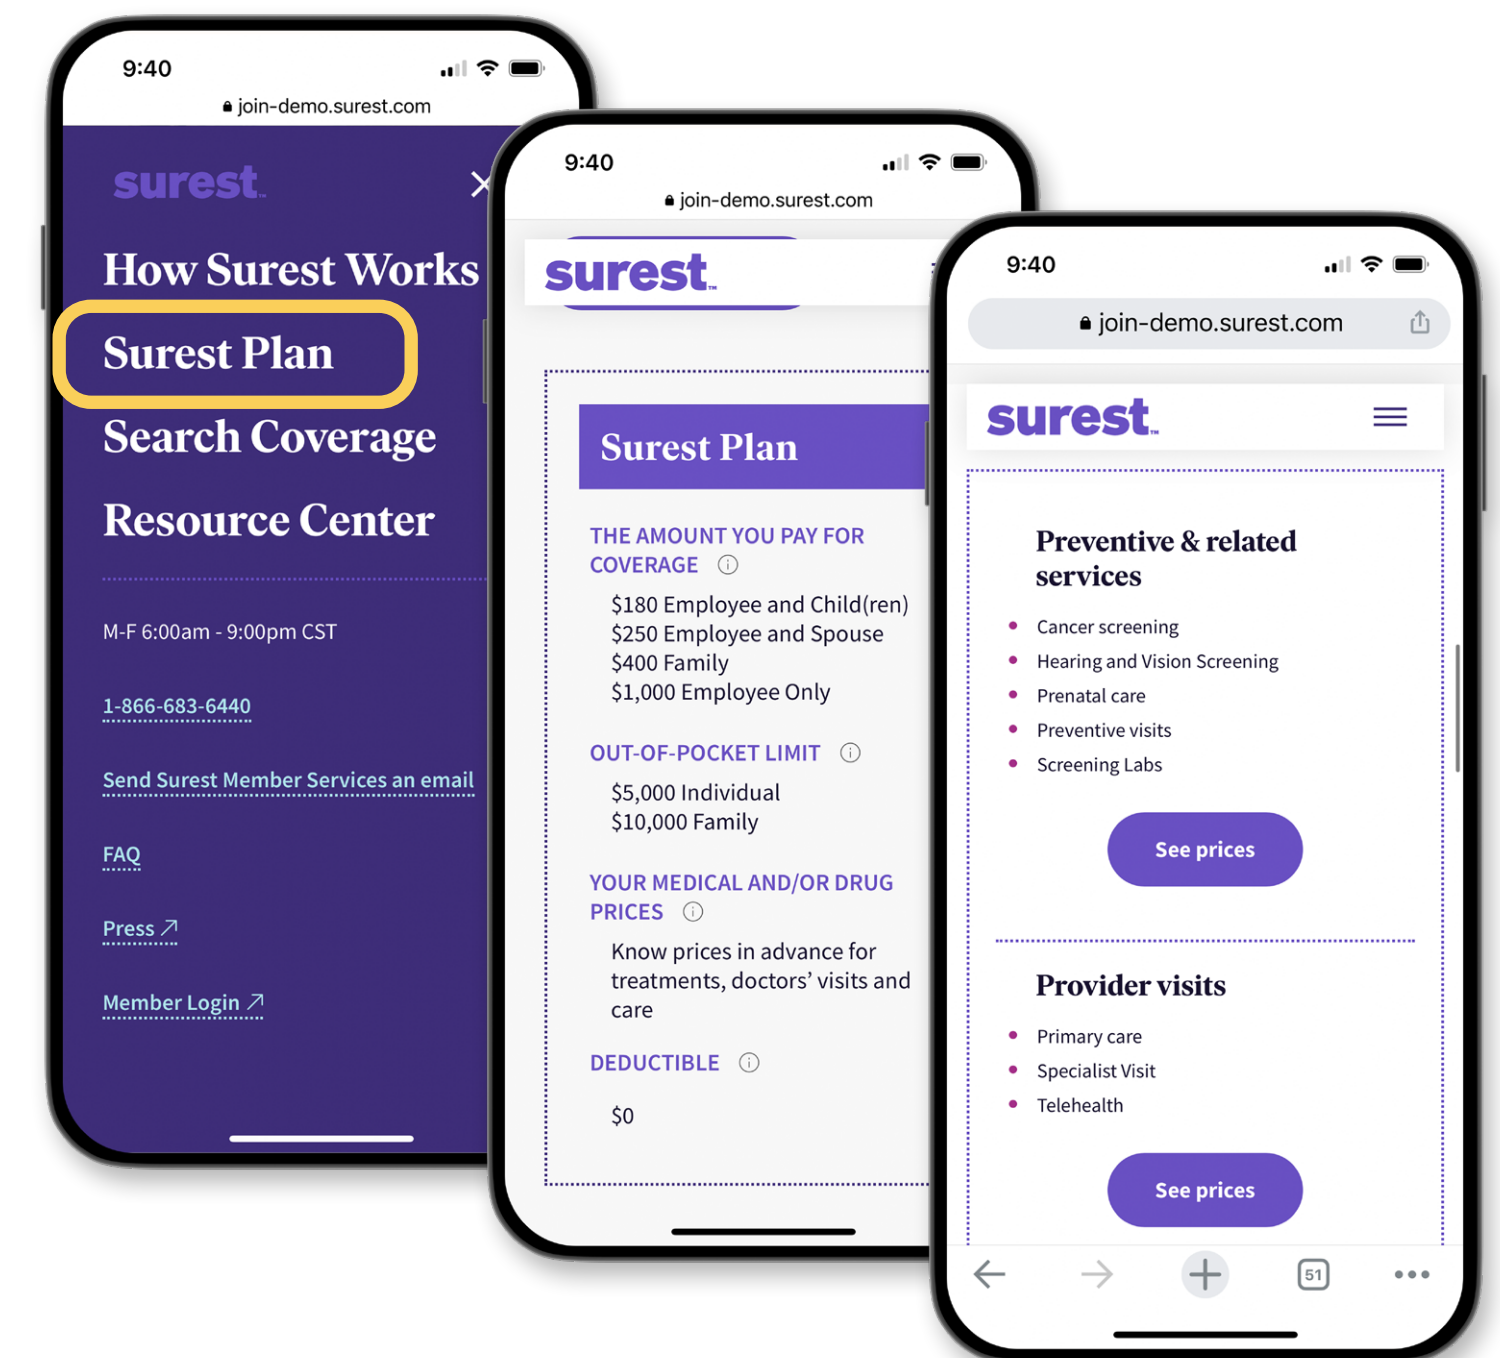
9:40
join-demo.surest.com

surest.

How Surest Works

Surest Plan

Search Coverage

Resource Center

M-F 6:00am - 9:00pm CST

1-866-683-6440

Send Surest Member Services an email

FAQ

Press ↗

Member Login ↗

9:40
join-demo.surest.com

surest.

Surest Plan

THE AMOUNT YOU PAY FOR COVERAGE ⓘ

$180 Employee and Child(ren)
$250 Employee and Spouse
$400 Family
$1,000 Employee Only

OUT-OF-POCKET LIMIT ⓘ

$5,000 Individual
$10,000 Family

YOUR MEDICAL AND/OR DRUG PRICES ⓘ

Know prices in advance for treatments, doctors' visits and care

DEDUCTIBLE ⓘ

$0

9:40
join-demo.surest.com

surest.

Preventive & related services

• Cancer screening
• Hearing and Vision Screening
• Prenatal care
• Preventive visits
• Screening Labs

See prices

Provider visits

• Primary care
• Specialist Visit
• Telehealth

See prices

51